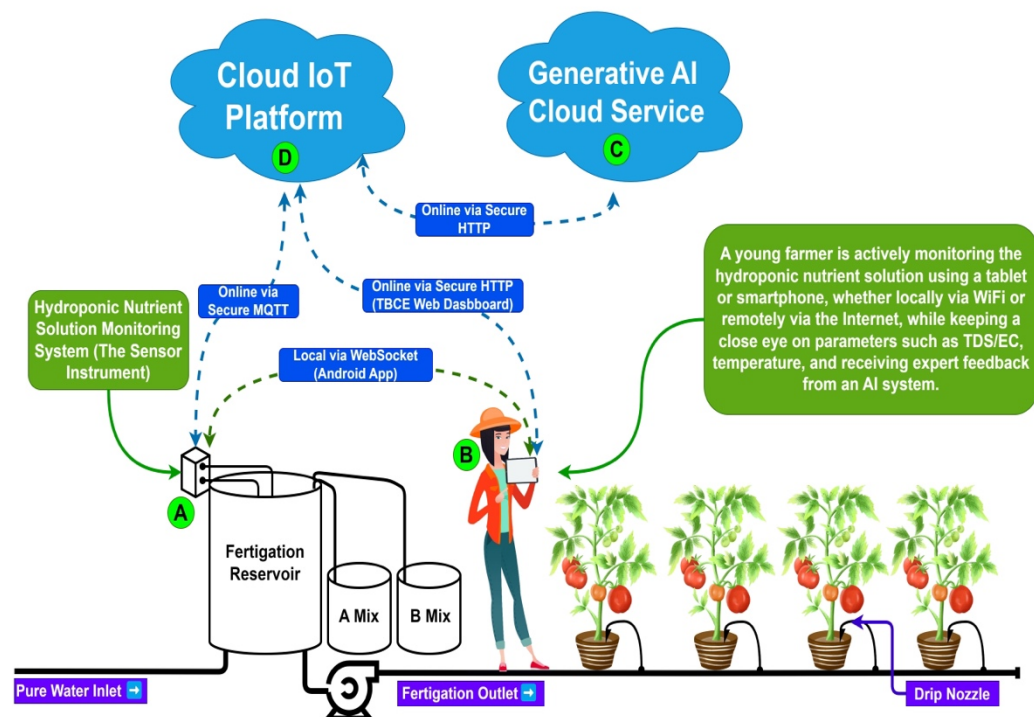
Cloud IoT Platform

D

Generative AI Cloud Service

C

Online via Secure HTTP

Hydroponic Nutrient Solution Monitoring System (The Sensor Instrument)

Online via Secure MQTT

Online via Secure HTTP (TBCE Web Dasbboard)

Local via WebSocket (Android App)

A young farmer is actively monitoring the hydroponic nutrient solution using a tablet or smartphone, whether locally via WiFi or remotely via the Internet, while keeping a close eye on parameters such as TDS/EC, temperature, and receiving expert feedback from an AI system.

A

B

Fertigation Reservoir

A Mix

B Mix

Pure Water Inlet ➡

Fertigation Outlet ➡

Drip Nozzle